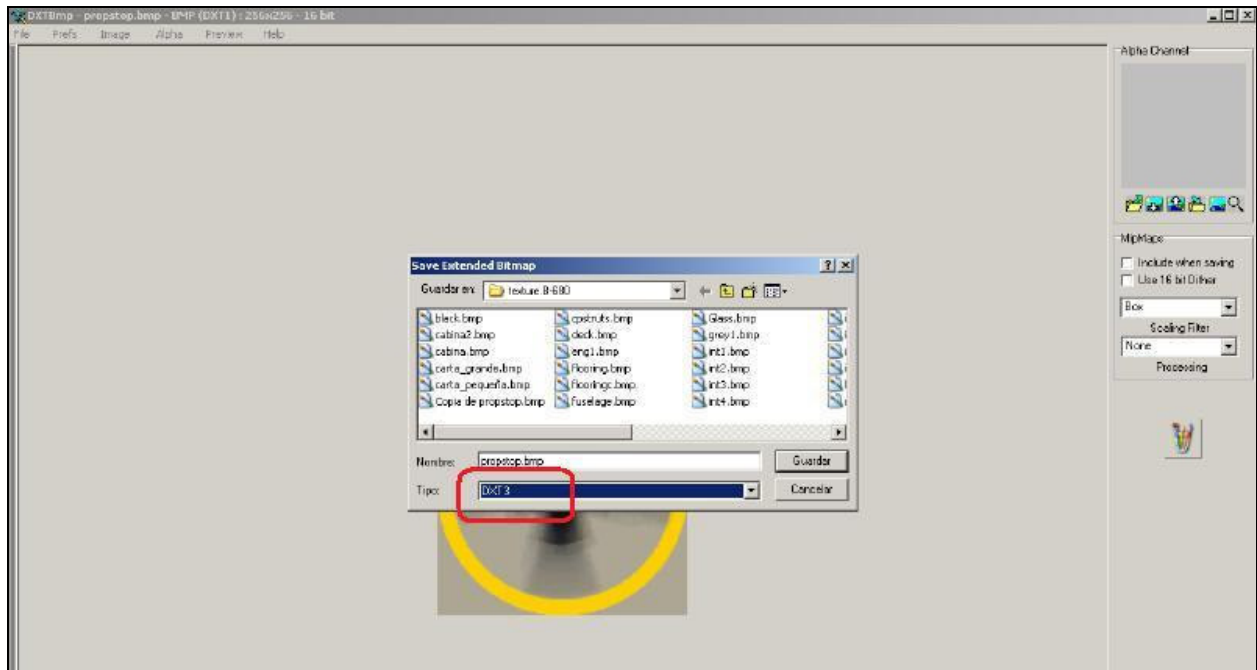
DXTBmp - propstop.bmp - BMP (DXT1) : 256x256 - 16 bit

File Prefs Image Alpha Preview Help

Alpha Channel

MipMaps

Include when saving

Use 16 bit Dither

Box

Scaling Filter

None

Processing

Save Extended Bitmap

Guardar en: texture B-680

black.bmp
cabina2.bmp
cabina.bmp
carta_grande.bmp
carta_pequeña.bmp
Copia de propstop.bmp
cpstruts.bmp
deck.bmp
eng1.bmp
flooring.bmp
flooringc.bmp
fuselage.bmp
Glass.bmp
grey1.bmp
int1.bmp
int2.bmp
int3.bmp
int4.bmp

Nombre: propstop.bmp

Guardar

Tipo: DXT 3

Cancelar